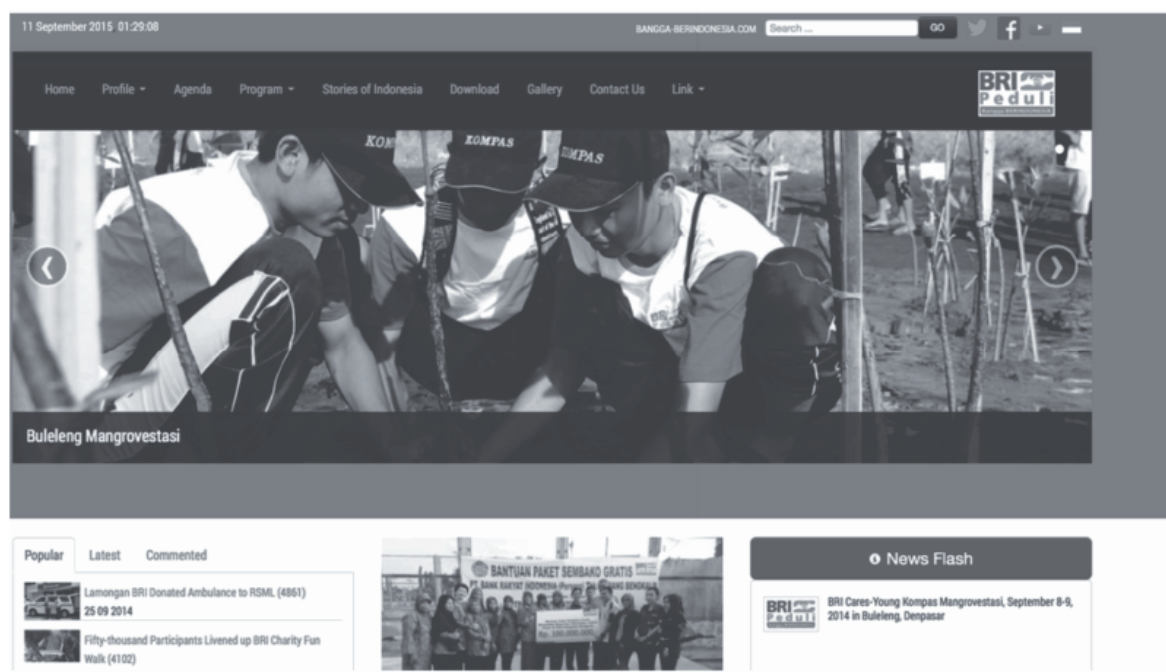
11 September 2015 01:29:08

BANGGA-BERINDONESIA.COM Search ... GO

Home Profile Agenda Program Stories of Indonesia Download Gallery Contact Us Link

BRI Peduli

KOMPAS KOMPAS KOMPAS

Buleleng Mangrovestasi

Popular Latest Commented

Lamongan BRI Donated Ambulance to RSML (4861) 25 09 2014

Fifty-thousand Participants Livened up BRI Charity Fun Walk (4102)

BANTUAN PAKET SEMBAKO GRATIS

PT. BANK RAKYAT INDONESIA

News Flash

BRI Peduli

BRI Cares-Young Kompas Mangrovestasi, September 8-9, 2014 in Buleleng, Denpasar